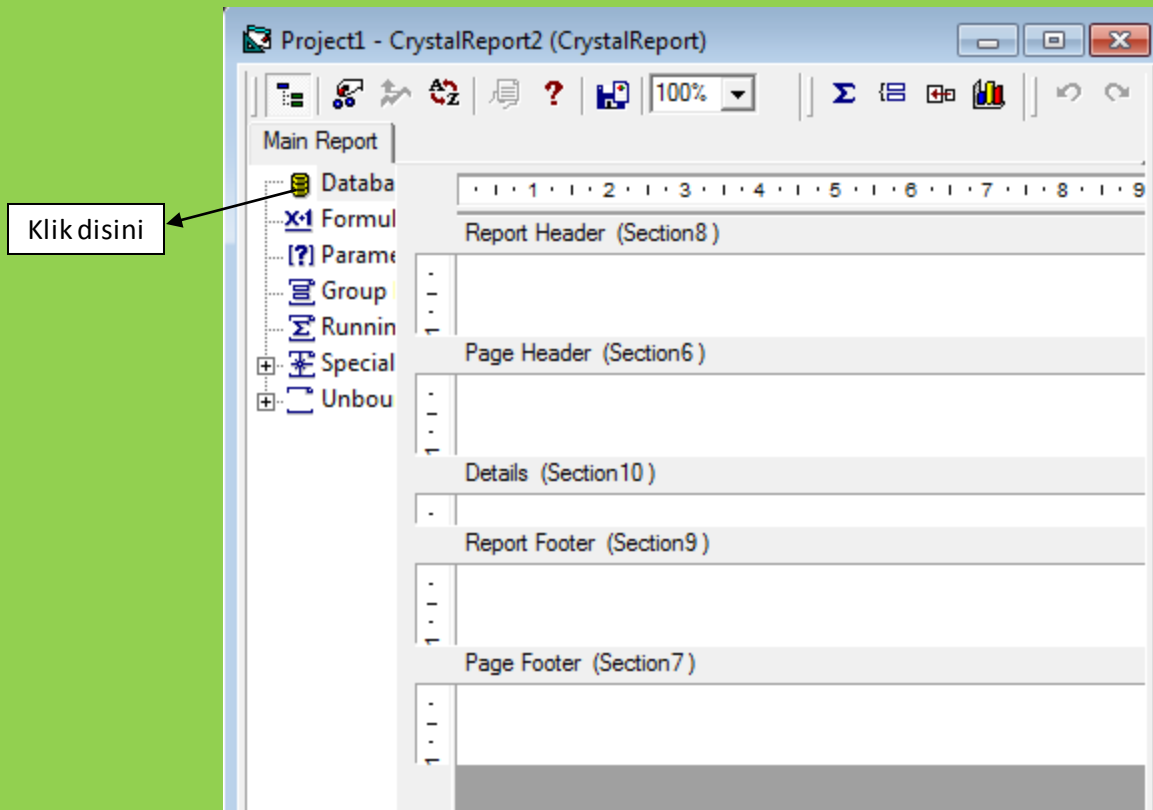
Project1 - CrystalReport2 (CrystalReport)

100%

Main Report

Databa
Formul
Parame
Group
Runnin
Special
Unbou

Klik disini

1 2 3 4 5 6 7 8 9

Report Header (Section8)

Page Header (Section6)

Details (Section10)

Report Footer (Section9)

Page Footer (Section7)